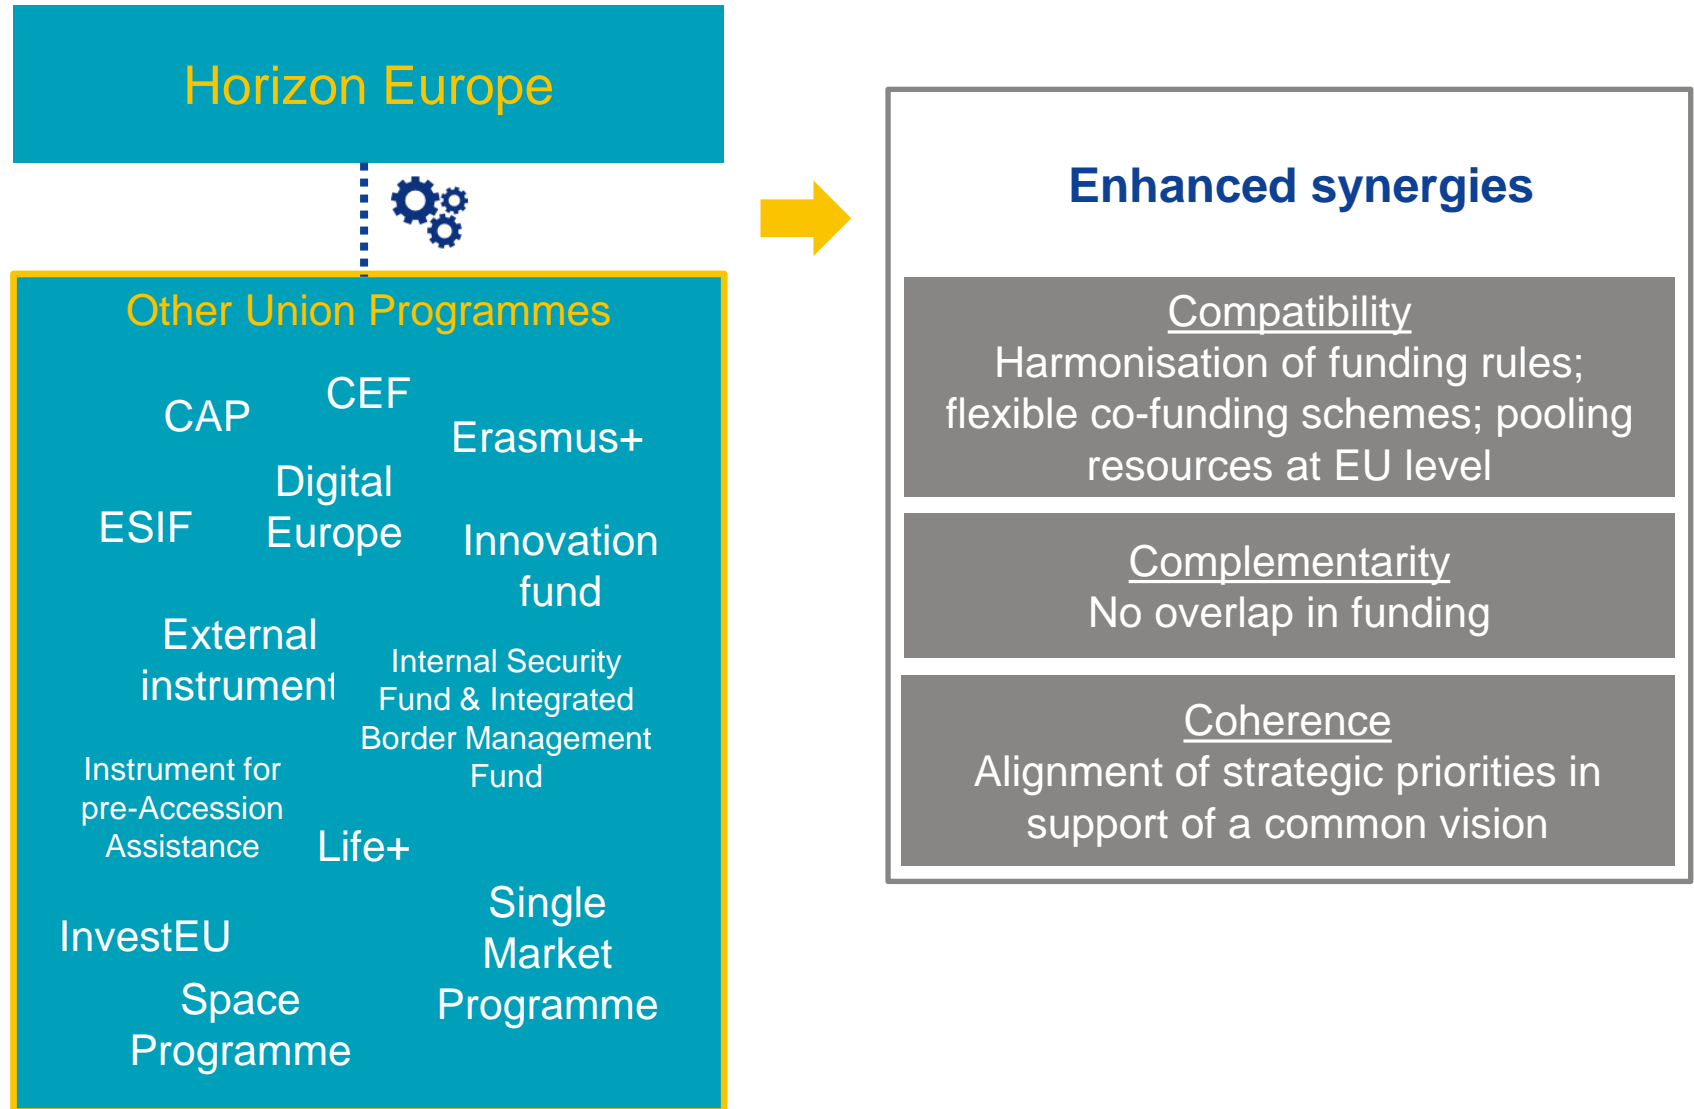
Horizon Europe

Other Union Programmes

CAP

CEF

Erasmus+

Digital Europe

ESIF

Innovation fund

External instrument

Internal Security Fund & Integrated Border Management Fund

Instrument for pre-Accession Assistance

Life+

InvestEU

Single Market Programme

Space Programme

Enhanced synergies

Compatibility
Harmonisation of funding rules; flexible co-funding schemes; pooling resources at EU level

Complementarity
No overlap in funding

Coherence
Alignment of strategic priorities in support of a common vision